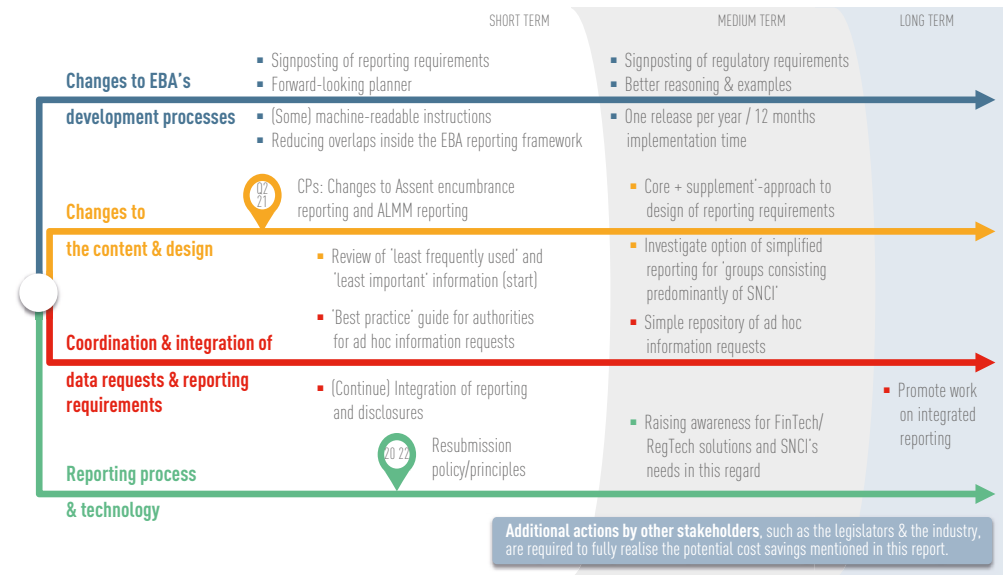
SHORT TERM

MEDIUM TERM

LONG TERM

Changes to EBA's development processes

▪ Signposting of reporting requirements
▪ Forward-looking planner
▪ (Some) machine-readable instructions
▪ Reducing overlaps inside the EBA reporting framework

▪ Signposting of regulatory requirements
▪ Better reasoning & examples
▪ One release per year / 12 months implementation time

Changes to the content & design

Q2 21

CPs: Changes to Assent encumbrance reporting and ALMM reporting

▪ 'Core + supplement'-approach to design of reporting requirements

▪ Review of 'least frequently used' and 'least important' information (start)

▪ Investigate option of simplified reporting for 'groups consisting predominantly of SNCI'

Coordination & integration of data requests & reporting requirements

▪ 'Best practice' guide for authorities for ad hoc information requests

▪ Simple repository of ad hoc information requests

▪ (Continue) Integration of reporting and disclosures

▪ Promote work on integrated reporting

Reporting process & technology

20 22

Resubmission policy/principles

▪ Raising awareness for FinTech/ RegTech solutions and SNCI's needs in this regard

Additional actions by other stakeholders, such as the legislators & the industry, are required to fully realise the potential cost savings mentioned in this report.